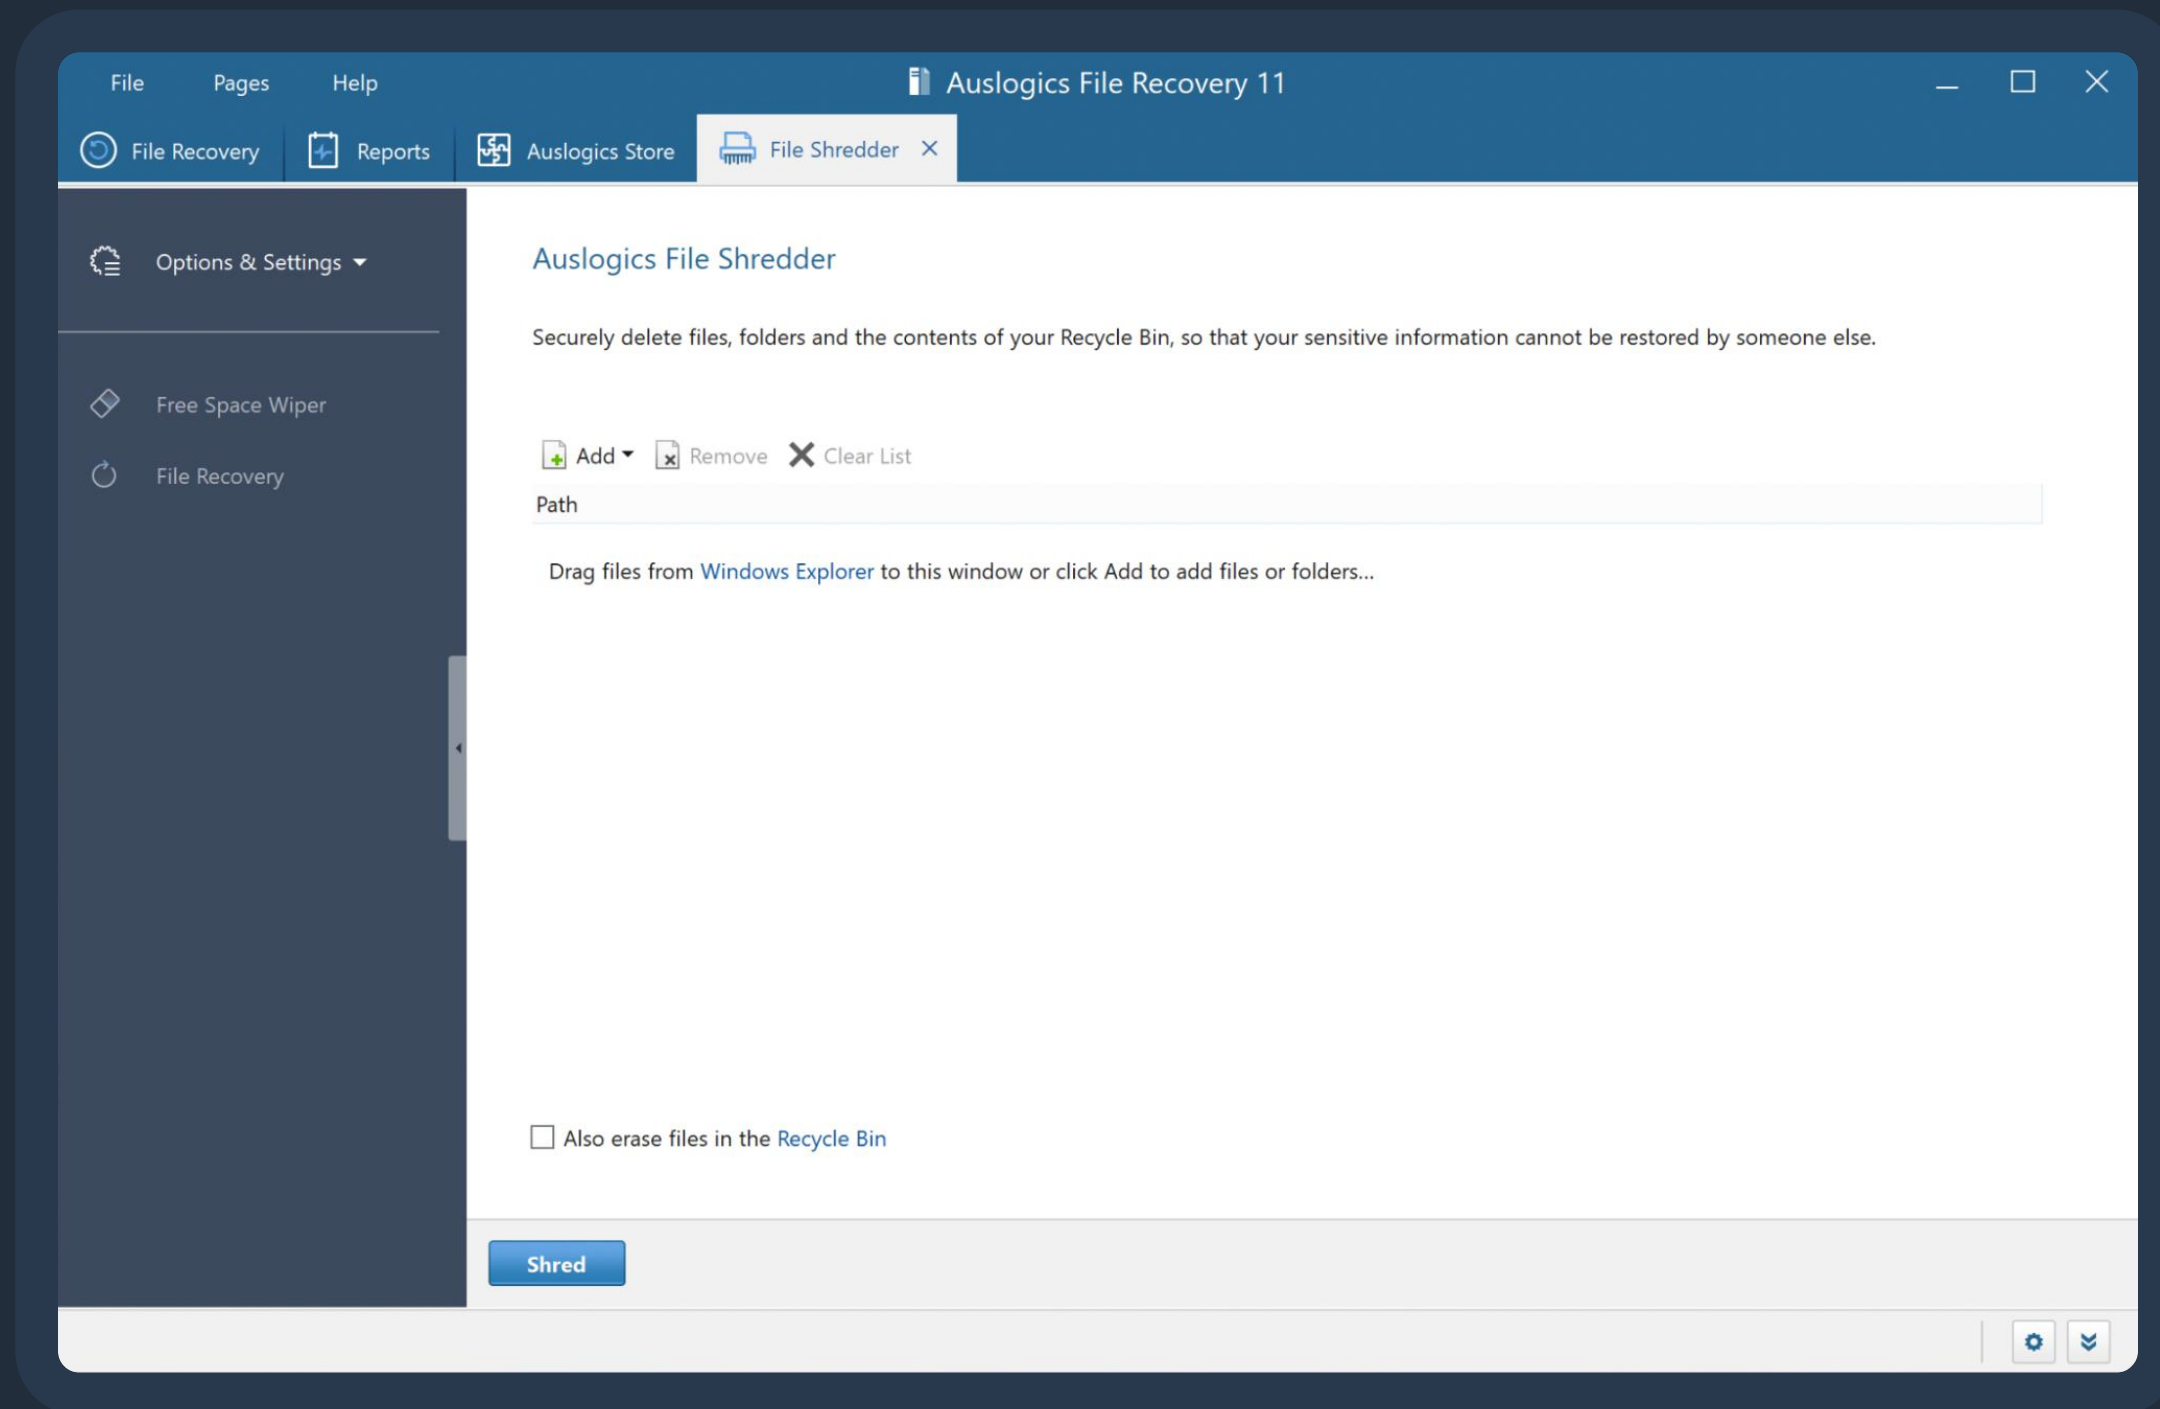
File Pages Help

Auslogics File Recovery 11

File Recovery Reports Auslogics Store File Shredder ×

Options & Settings

Free Space Wiper

File Recovery

Auslogics File Shredder

Securely delete files, folders and the contents of your Recycle Bin, so that your sensitive information cannot be restored by someone else.

Add Remove Clear List

Path

Drag files from Windows Explorer to this window or click Add to add files or folders...

Also erase files in the Recycle Bin

Shred